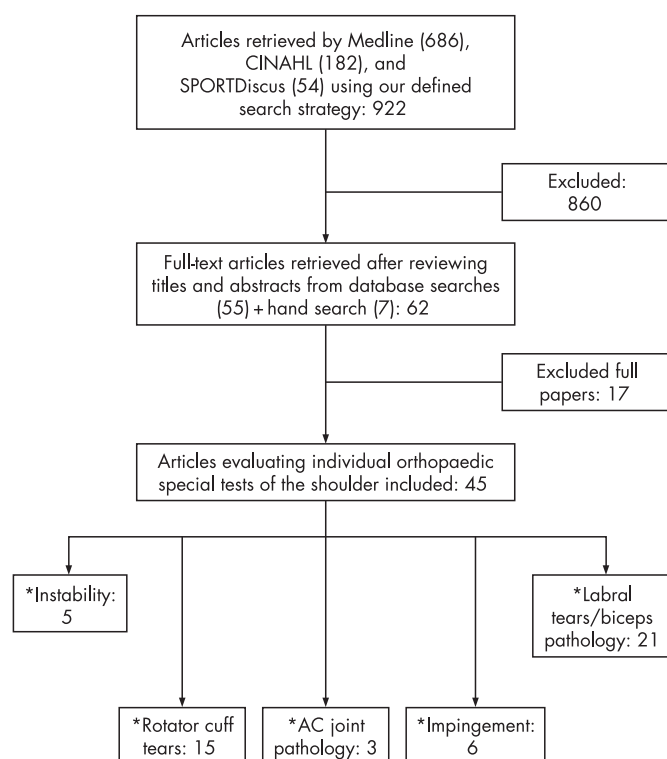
Articles retrieved by Medline (686), CINAHL (182), and SPORTDiscus (54) using our defined search strategy: 922

Excluded: 860

Full-text articles retrieved after reviewing titles and abstracts from database searches (55) + hand search (7): 62

Excluded full papers: 17

Articles evaluating individual orthopaedic special tests of the shoulder included: 45

*Instability: 5

*Labral tears/biceps pathology: 21

*Rotator cuff tears: 15

*AC joint pathology: 3

*Impingement: 6